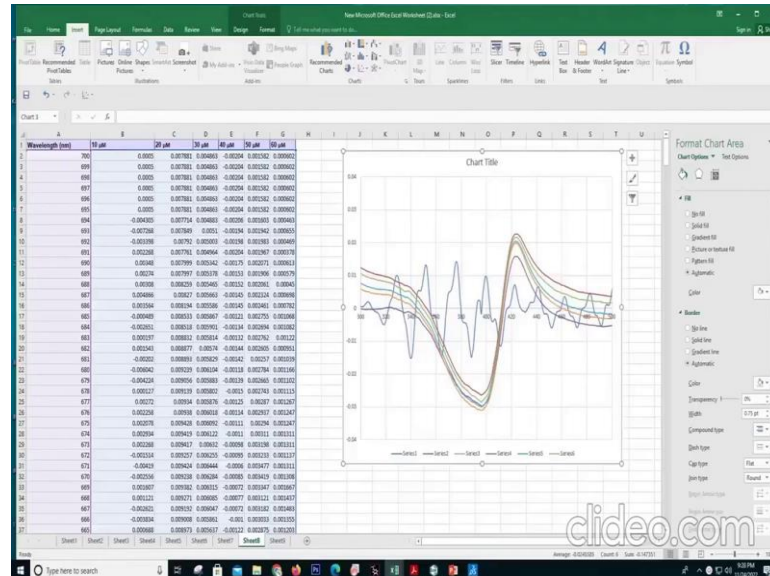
Chart Tools

New Microsoft Office Excel Worksheet (2).xlsx - Excel

File Home Insert Page Layout Formulas Data Review View Design Format Tell me what you want to do

Sign in

PivotTable Recommended PivotTables Table Pictures Online Pictures Shapes SmartArt Screenshot Store My Add-ins Bing Maps People Graph Recommended Charts PivotChart 3D Map Line Column Win/Loss Slicer Timeline Hyperlink Text Box Header & Footer WordArt Signature Line Object Equation Symbol

Tables Illustrations Add-ins Charts Tours Sparklines Filters Links Text Symbols

Chart 3

| | A | B | C | D | E | F | G |
|---|---|---|---|---|---|---|---|
| 1 | Wavelength (nm) | 10 µM | 20 µM | 30 µM | 40 µM | 50 µM | 60 µM |
| 2 | 700 | 0.0005 | 0.007881 | 0.004863 | -0.00204 | 0.001562 | 0.000602 |
| 3 | 699 | 0.0005 | 0.007881 | 0.004863 | -0.00204 | 0.001562 | 0.000602 |
| 4 | 698 | 0.0005 | 0.007881 | 0.004863 | -0.00204 | 0.001562 | 0.000602 |
| 5 | 697 | 0.0005 | 0.007881 | 0.004863 | -0.00204 | 0.001562 | 0.000602 |
| 6 | 696 | 0.0005 | 0.007881 | 0.004863 | -0.00204 | 0.001562 | 0.000602 |
| 7 | 695 | 0.0005 | 0.007881 | 0.004863 | -0.00204 | 0.001562 | 0.000602 |
| 8 | 694 | -0.004305 | 0.007714 | 0.004883 | -0.00206 | 0.001603 | 0.000463 |
| 9 | 693 | -0.007266 | 0.007849 | 0.0051 | -0.00194 | 0.001942 | 0.000655 |
| 10 | 692 | -0.003398 | 0.00792 | 0.005003 | -0.00198 | 0.001983 | 0.000469 |
| 11 | 691 | 0.002268 | 0.007761 | 0.004964 | -0.00204 | 0.001967 | 0.000378 |
| 12 | 690 | 0.00348 | 0.007999 | 0.005342 | -0.00175 | 0.002075 | 0.000613 |
| 13 | 689 | 0.00274 | 0.007997 | 0.005178 | -0.00153 | 0.001906 | 0.000579 |
| 14 | 688 | 0.00308 | 0.008259 | 0.005465 | -0.00152 | 0.002061 | 0.00045 |
| 15 | 687 | 0.004866 | 0.00827 | 0.005663 | -0.00145 | 0.002124 | 0.000696 |
| 16 | 686 | 0.003694 | 0.008294 | 0.005586 | -0.00145 | 0.002465 | 0.000782 |
| 17 | 685 | -0.000485 | 0.008533 | 0.005667 | -0.00121 | 0.002755 | 0.001068 |
| 18 | 684 | -0.002651 | 0.008518 | 0.005901 | -0.00134 | 0.002694 | 0.001062 |
| 19 | 683 | 0.000197 | 0.008812 | 0.005814 | -0.00132 | 0.002762 | 0.00122 |
| 20 | 682 | 0.003541 | 0.008877 | 0.00574 | -0.00148 | 0.002655 | 0.000951 |
| 21 | 681 | -0.00202 | 0.008893 | 0.005829 | -0.00142 | 0.00257 | 0.001039 |
| 22 | 680 | -0.006042 | 0.009239 | 0.006104 | -0.00118 | 0.002784 | 0.001166 |
| 23 | 679 | -0.004224 | 0.009056 | 0.005883 | -0.00139 | 0.002665 | 0.001102 |
| 24 | 678 | 0.000127 | 0.009139 | 0.005802 | -0.0015 | 0.002743 | 0.001115 |
| 25 | 677 | 0.00272 | 0.00934 | 0.005876 | -0.00125 | 0.002877 | 0.001267 |
| 26 | 676 | 0.002256 | 0.00938 | 0.006018 | -0.00114 | 0.002937 | 0.001247 |
| 27 | 675 | 0.002078 | 0.009428 | 0.006092 | -0.00111 | 0.00294 | 0.001247 |
| 28 | 674 | 0.002934 | 0.009419 | 0.006122 | -0.0011 | 0.00311 | 0.001311 |
| 29 | 673 | 0.002268 | 0.009417 | 0.00632 | -0.00098 | 0.003198 | 0.001311 |
| 30 | 672 | -0.001514 | 0.009257 | 0.006255 | -0.00095 | 0.003150 | 0.001137 |
| 31 | 671 | -0.00419 | 0.009424 | 0.006444 | -0.0006 | 0.003477 | 0.001311 |
| 32 | 670 | -0.002506 | 0.009238 | 0.006284 | -0.00085 | 0.003419 | 0.001308 |
| 33 | 669 | 0.001607 | 0.009382 | 0.006315 | -0.00072 | 0.003347 | 0.001667 |
| 34 | 668 | 0.001121 | 0.009271 | 0.006085 | -0.00077 | 0.003121 | 0.001437 |
| 35 | 667 | -0.002621 | 0.009192 | 0.006047 | -0.00072 | 0.003182 | 0.001483 |
| 36 | 666 | -0.003834 | 0.009008 | 0.005861 | -0.001 | 0.003033 | 0.001355 |
| 37 | 665 | 0.000688 | 0.008873 | 0.005637 | -0.00122 | 0.002875 | 0.001201 |

Chart Title

0.04
0.03
0.02
0.01
0
-0.01
-0.02
-0.03
-0.04

Series1 Series2 Series3 Series4 Series5 Series6

Format Chart Area
Chart Options Text Options
Fill
No fill
Solid fill
Gradient fill
Picture or texture fill
Pattern fill
Automatic
Color
Border
No line
Solid line
Gradient line
Automatic
Color
Transparency 0%
Width 0.75 pt
Compound type
Dash type
Cap type Flat
Join type Round

Sheet1 Sheet2 Sheet3 Sheet4 Sheet5 Sheet6 Sheet7 Sheet8 Sheet9

Ready Average: -0.024165 Count: 6 Sum: -0.147351

Type here to search

clideo.com